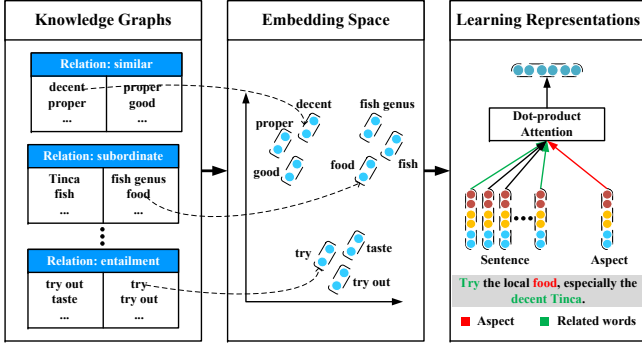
Knowledge Graphs

Relation: similar

| decent proper ... | proper good ... |
|---|---|

Relation: subordinate

| Tinca fish ... | fish genus food ... |
|---|---|

Relation: entailment

| try out taste ... | try try out ... |
|---|---|

Embedding Space

decent
proper
good
fish genus
food
fish
try
taste
try out

Learning Representations

Dot-product Attention

Sentence

Aspect

Try the local food, especially the decent Tinca.

Aspect Related words